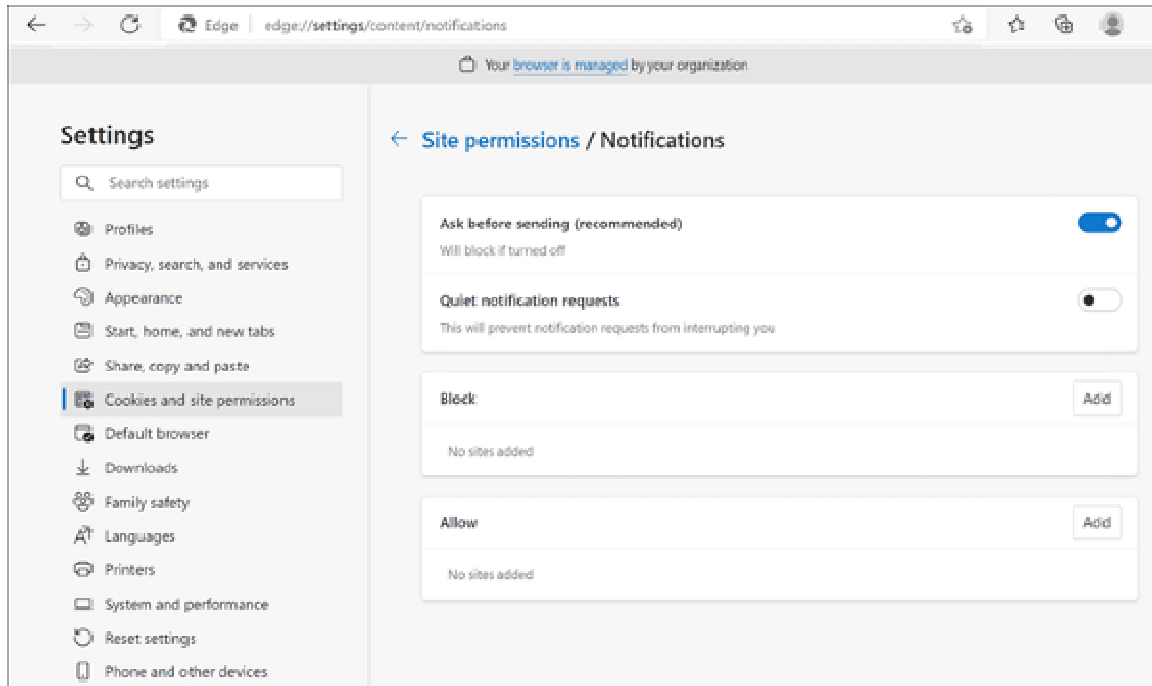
Edge | edge://settings/content/notifications

Your browser is managed by your organization

Settings

Search settings

Profiles
Privacy, search, and services
Appearance
Start, home, and new tabs
Share, copy and paste
Cookies and site permissions
Default browser
Downloads
Family safety
Languages
Printers
System and performance
Reset settings
Phone and other devices

Site permissions / Notifications

Ask before sending (recommended)
Will block if turned off

Quiet notification requests
This will prevent notification requests from interrupting you

Block
Add
No sites added

Allow
Add
No sites added